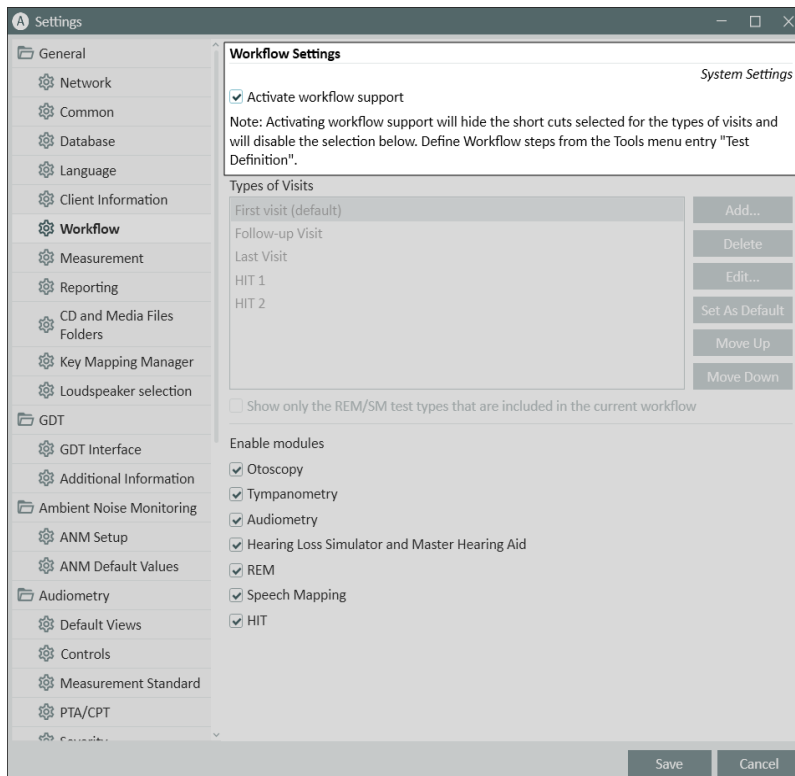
Settings

General
Network
Common
Database
Language
Client Information
Workflow
Measurement
Reporting
CD and Media Files Folders
Key Mapping Manager
Loudspeaker selection
GDT
GDT Interface
Additional Information
Ambient Noise Monitoring
ANM Setup
ANM Default Values
Audiometry
Default Views
Controls
Measurement Standard
PTA/CPT
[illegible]

Workflow Settings
System Settings
Activate workflow support
Note: Activating workflow support will hide the short cuts selected for the types of visits and will disable the selection below. Define Workflow steps from the Tools menu entry "Test Definition".

Types of Visits
First visit (default)
Follow-up Visit
Last Visit
HIT 1
HIT 2

Add...
Delete
Edit...
Set As Default
Move Up
Move Down

Show only the REM/SM test types that are included in the current workflow

Enable modules
Otoscopy
Tympanometry
Audiometry
Hearing Loss Simulator and Master Hearing Aid
REM
Speech Mapping
HIT

Save
Cancel